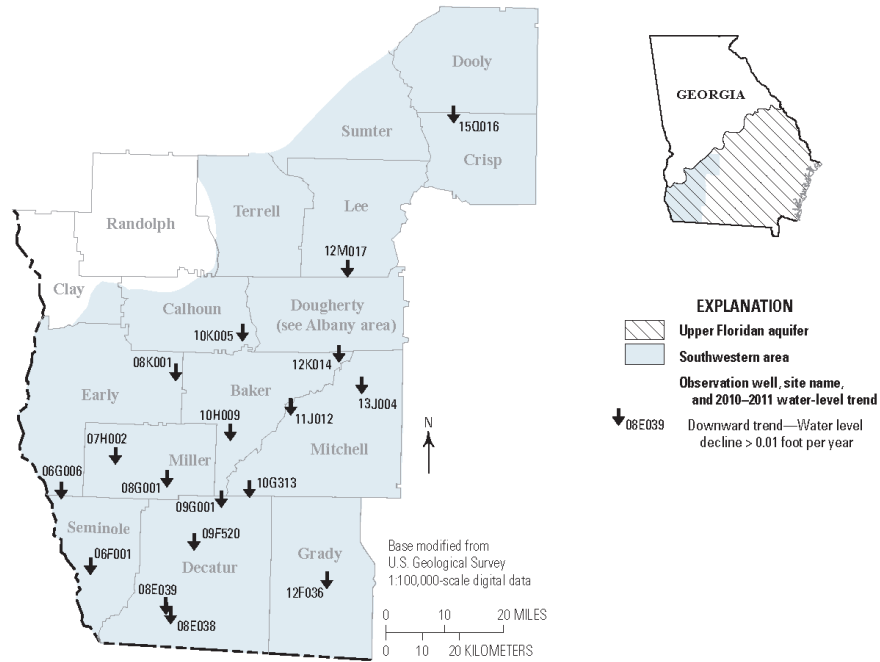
Dooly

15Q016

Sumter

Crisp

Randolph

Terrell

Lee

12M017

Clay

Calhoun

Dougherty (see Albany area)

10K005

08K001

12K014

Early

Baker

13J004

10H009

11J012

07H002

Mitchell

Miller

06G006

08G001

10G313

09G001

Seminole

09F520

06F001

Decatur

Grady

08E039

12F036

08E038

GEORGIA

EXPLANATION

Upper Floridan aquifer

Southwestern area

Observation well, site name, and 2010–2011 water-level trend

08E039 Downward trend—Water level decline > 0.01 foot per year

N

Base modified from U.S. Geological Survey 1:100,000-scale digital data

0 10 20 MILES

0 10 20 KILOMETERS